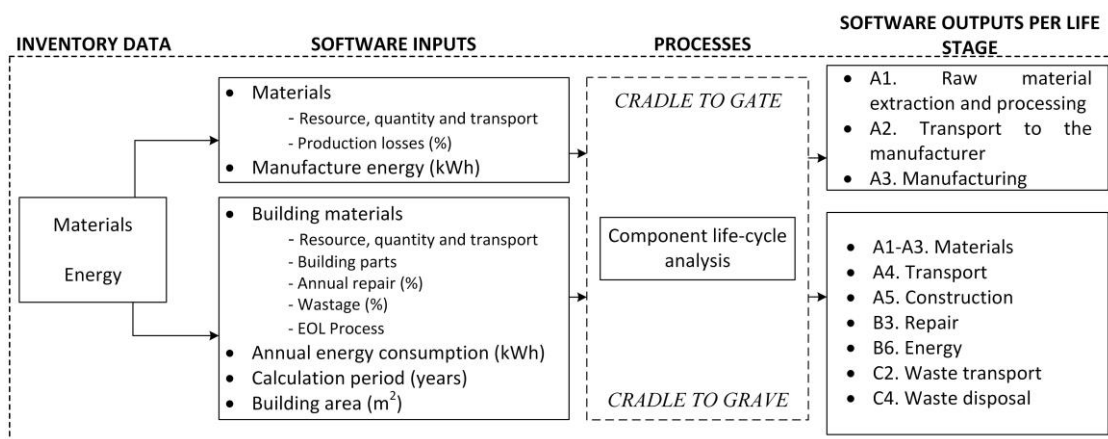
INVENTORY DATA

SOFTWARE INPUTS

PROCESSES

SOFTWARE OUTPUTS PER LIFE STAGE

Materials

Energy

• Materials
- Resource, quantity and transport
- Production losses (%)
• Manufacture energy (kWh)

• Building materials
- Resource, quantity and transport
- Building parts
- Annual repair (%)
- Wastage (%)
- EOL Process
• Annual energy consumption (kWh)
• Calculation period (years)
• Building area ($m^2$)

CRADLE TO GATE

Component life-cycle analysis

CRADLE TO GRAVE

• A1. Raw material extraction and processing
• A2. Transport to the manufacturer
• A3. Manufacturing

• A1-A3. Materials
• A4. Transport
• A5. Construction
• B3. Repair
• B6. Energy
• C2. Waste transport
• C4. Waste disposal